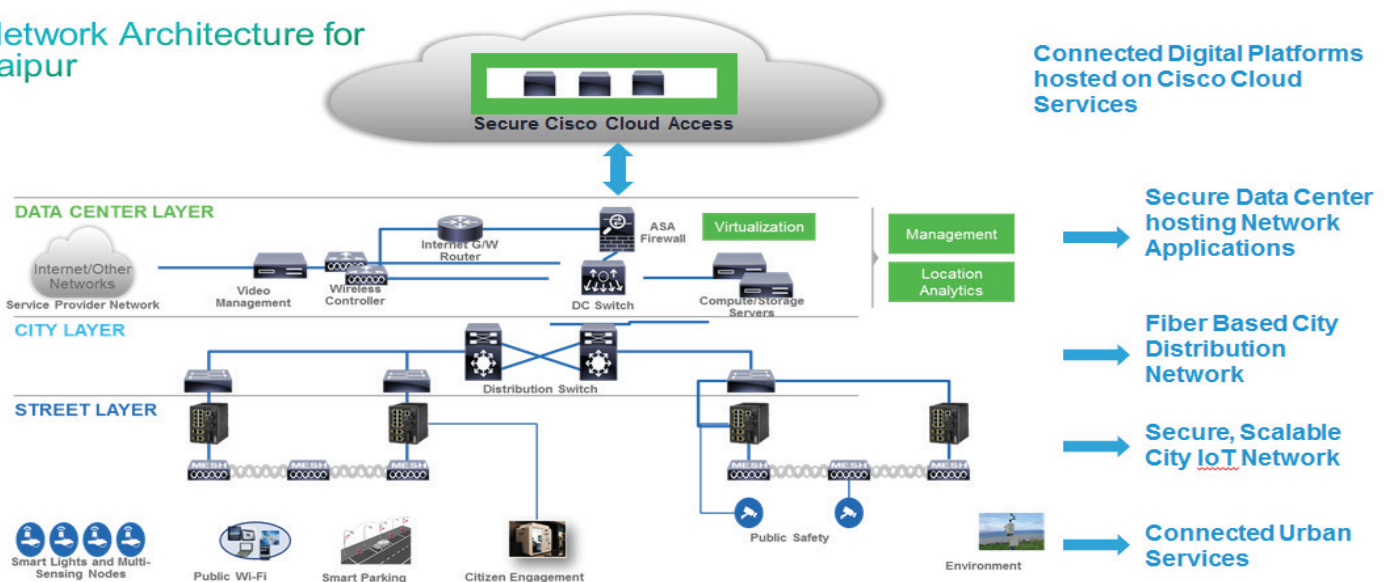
letwork Architecture for
aipur

Secure Cisco Cloud Access

Connected Digital Platforms hosted on Cisco Cloud Services

DATA CENTER LAYER

Internet/Other Networks
Service Provider Network

Video Management

Wireless Controller

Internet G/W Router

ASA Firewall

DC Switch

Virtualization

Compute/Storage Servers

Management

Location Analytics

Secure Data Center hosting Network Applications

CITY LAYER

Distribution Switch

Fiber Based City Distribution Network

STREET LAYER

MESH
MESH
MESH
MESH
MESH
MESH

Secure, Scalable City IoT Network

Smart Lights and Multi-Sensing Nodes

Public Wi-Fi

Smart Parking

Citizen Engagement

Public Safety

Environment

Connected Urban Services